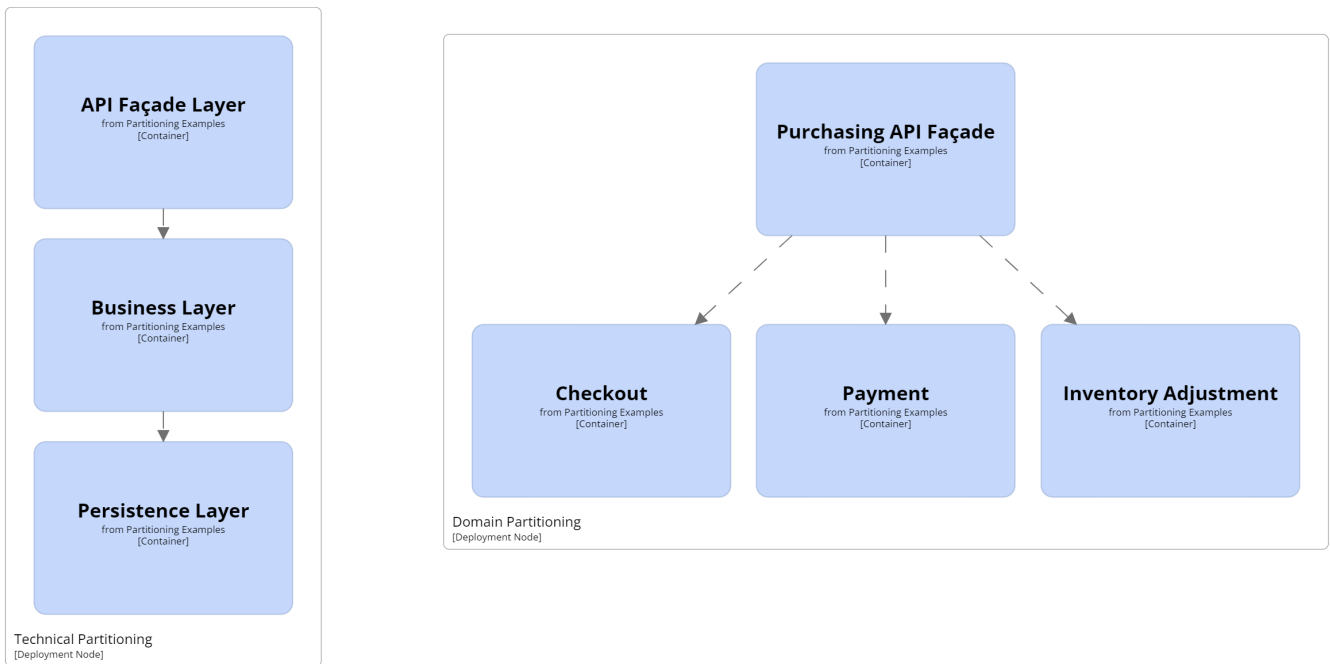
API Façade Layer
from Partitioning Examples
[Container]

Business Layer
from Partitioning Examples
[Container]

Persistence Layer
from Partitioning Examples
[Container]

Technical Partitioning
[Deployment Node]

Purchasing API Façade
from Partitioning Examples
[Container]

Checkout
from Partitioning Examples
[Container]

Payment
from Partitioning Examples
[Container]

Inventory Adjustment
from Partitioning Examples
[Container]

Domain Partitioning
[Deployment Node]